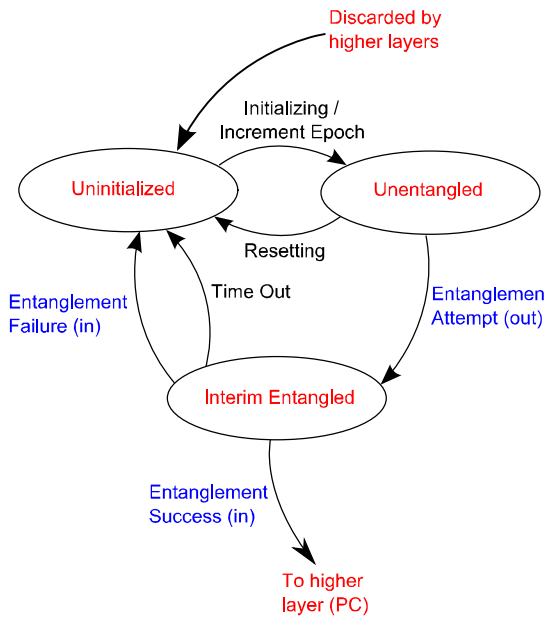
Discarded by higher layers

Initializing / Increment Epoch

Uninitialized

Unentangled

Resetting

Entanglement Failure (in)

Time Out

Entanglemen Attempt (out)

Interim Entangled

Entanglement Success (in)

To higher layer (PC)